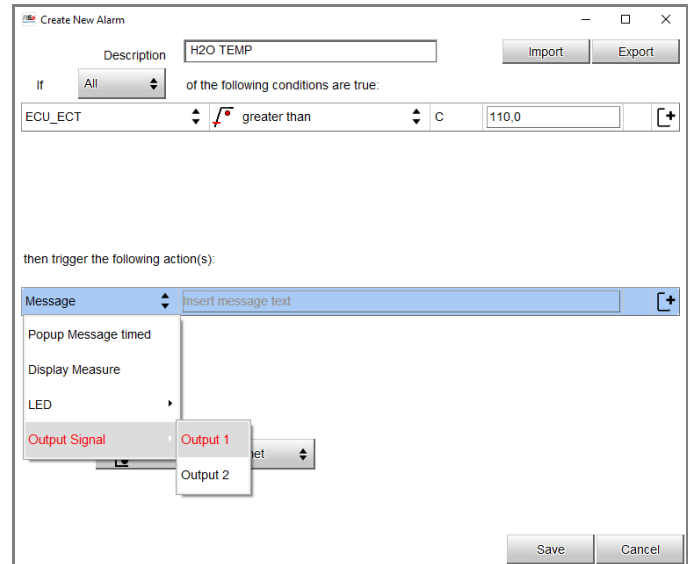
Create New Alarm

Description H2O TEMP

Import Export

If All of the following conditions are true:

ECU_ECT greater than C 110,0

then trigger the following action(s):

Message Insert message text

Popup Message timed

Display Measure

LED

Output Signal

Output 1

Output 2

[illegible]et

Save Cancel